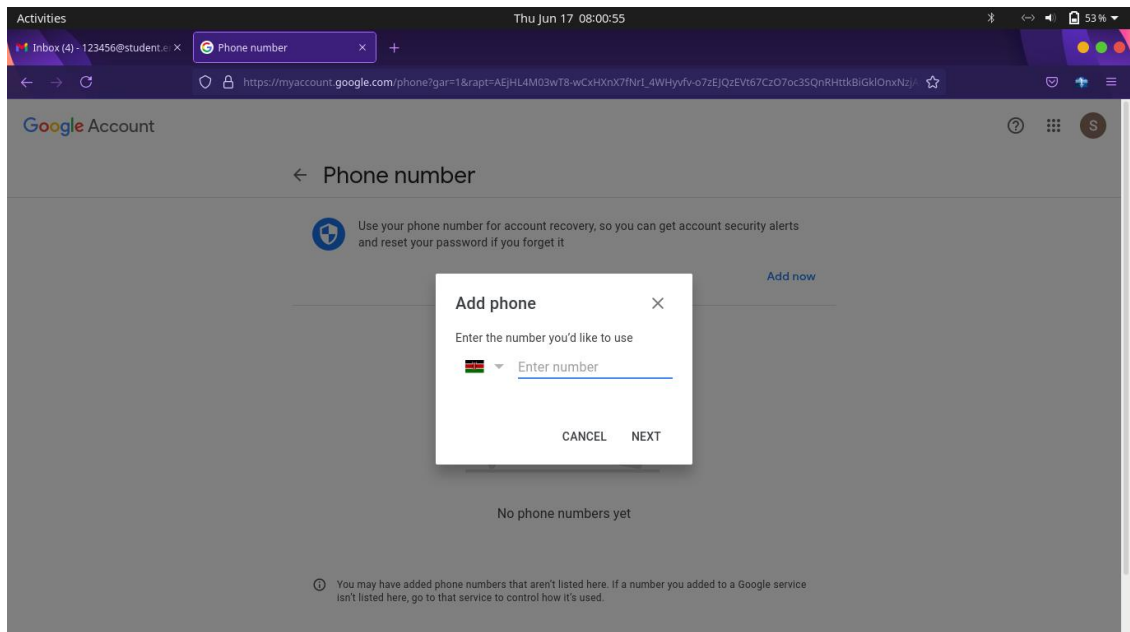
Activities

Thu Jun 17 08:00:55

53 %

Inbox (4) - 123456@student.e

Phone number

+

https://myaccount.google.com/phone?gar=1&rapt=AEjHL4M03wT8-wCxHXnX7fNr1_4WHyvfv-o7zEJQzEVt67CzO7oc3SQnRHttkBiGklOnxNzjA

Google Account

S

← Phone number

Use your phone number for account recovery, so you can get account security alerts and reset your password if you forget it

Add now

Add phone

Enter the number you'd like to use

Enter number

CANCEL

NEXT

No phone numbers yet

You may have added phone numbers that aren't listed here. If a number you added to a Google service isn't listed here, go to that service to control how it's used.